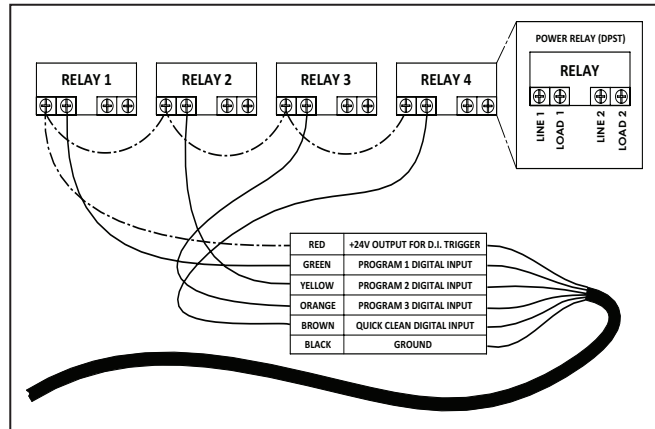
RELAY 1

RELAY 2

RELAY 3

RELAY 4

POWER RELAY (DPST)

RELAY

LINE 1
LOAD 1
LINE 2
LOAD 2

| RED | +24V OUTPUT FOR D.I. TRIGGER |
|---|---|
| GREEN | PROGRAM 1 DIGITAL INPUT |
| YELLOW | PROGRAM 2 DIGITAL INPUT |
| ORANGE | PROGRAM 3 DIGITAL INPUT |
| BROWN | QUICK CLEAN DIGITAL INPUT |
| BLACK | GROUND |